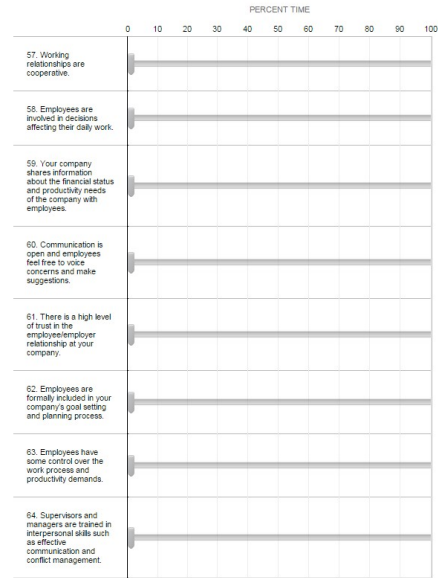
PERCENT TIME

0 10 20 30 40 50 60 70 80 90 100

57. Working relationships are cooperative.

58. Employees are involved in decisions affecting their daily work.

59. Your company shares information about the financial status and productivity needs of the company with employees.

60. Communication is open and employees feel free to voice concerns and make suggestions.

61. There is a high level of trust in the employee/employer relationship at your company.

62. Employees are formally included in your company's goal setting and planning process.

63. Employees have some control over the work process and productivity demands.

64. Supervisors and managers are trained in interpersonal skills such as effective communication and conflict management.